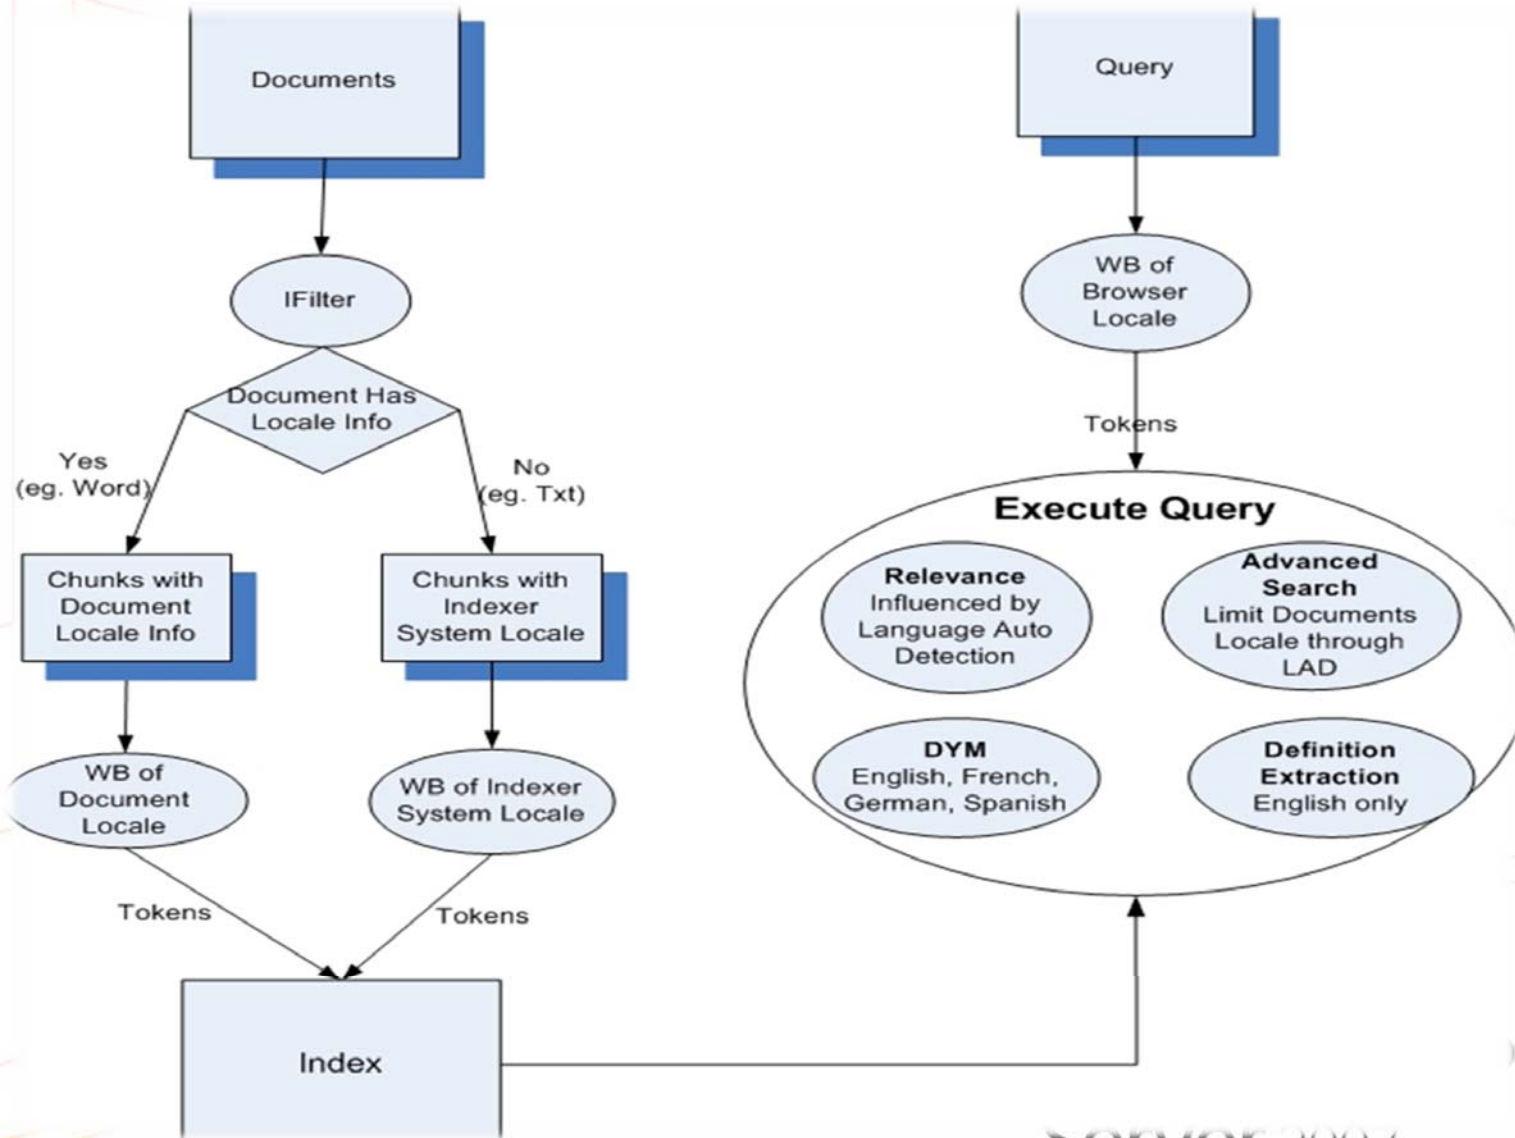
Documents

IFilter

Document Has Locale Info

Yes (eg. Word)

No (eg. Txt)

Chunks with Document Locale Info

Chunks with Indexer System Locale

WB of Document Locale

WB of Indexer System Locale

Tokens

Tokens

Index

Query

WB of Browser Locale

Tokens

Execute Query

**Relevance** Influenced by Language Auto Detection

**Advanced Search** Limit Documents Locale through LAD

**DYM** English, French, German, Spanish

**Definition Extraction** English only

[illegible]